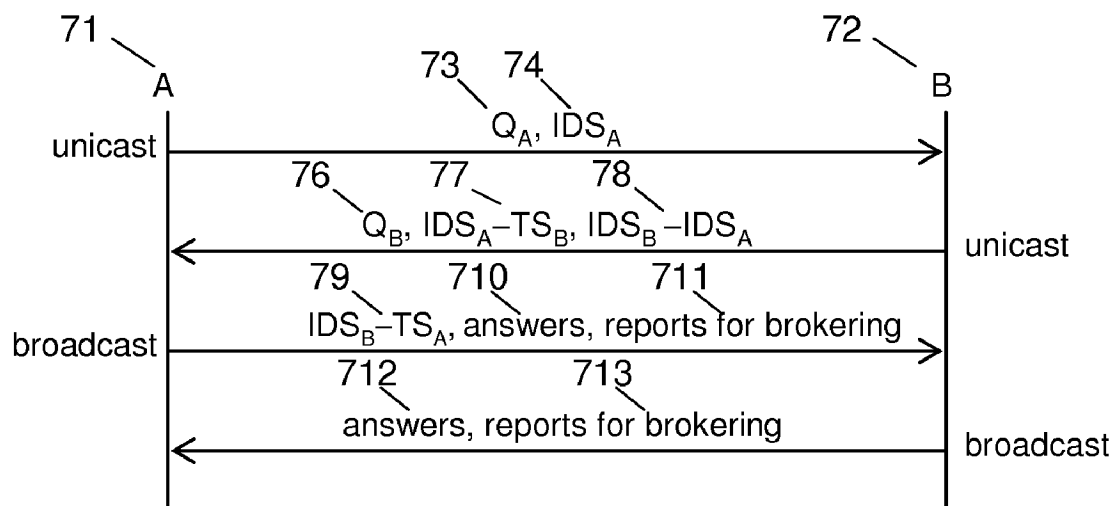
71
A
72
B
73 74
$Q_A$, $IDS_A$
unicast
76 77 78
$Q_B$, $IDS_A - TS_B$, $IDS_B - IDS_A$
unicast
79 710 711
$IDS_B - TS_A$, answers, reports for brokering
broadcast
712 713
answers, reports for brokering
broadcast